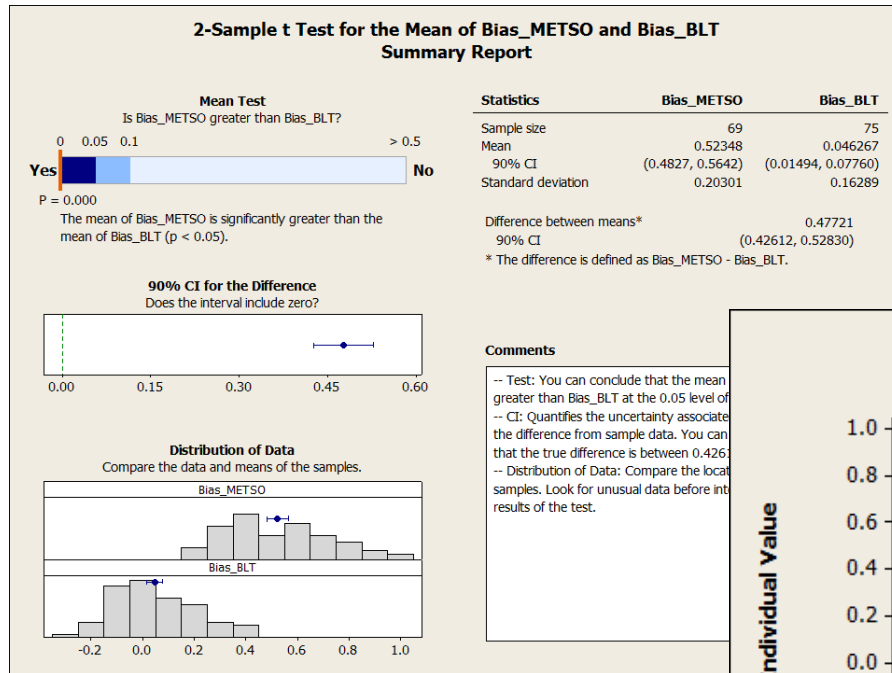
2-Sample t Test for the Mean of Bias_METSO and Bias_BLT
Summary Report

Mean Test
Is Bias_METSO greater than Bias_BLT?

0 0.05 0.1 > 0.5

Yes No

P = 0.000

The mean of Bias_METSO is significantly greater than the mean of Bias_BLT (p < 0.05).

90% CI for the Difference
Does the interval include zero?

0.00 0.15 0.30 0.45 0.60

Distribution of Data
Compare the data and means of the samples.

Bias_METSO

Bias_BLT

-0.2 0.0 0.2 0.4 0.6 0.8 1.0

| Statistics | Bias_METSO | Bias_BLT |
|---|---|---|
| Sample size | 69 | 75 |
| Mean | 0.52348 | 0.046267 |
| 90% CI | (0.4827, 0.5642) | (0.01494, 0.07760) |
| Standard deviation | 0.20301 | 0.16289 |

Difference between means* 0.47721
90% CI (0.42612, 0.52830)
* The difference is defined as Bias_METSO - Bias_BLT.

Comments

-- Test: You can conclude that the mean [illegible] greater than Bias_BLT at the 0.05 level of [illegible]
-- CI: Quantifies the uncertainty associate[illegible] the difference from sample data. You can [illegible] that the true difference is between 0.426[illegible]
-- Distribution of Data: Compare the locat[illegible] samples. Look for unusual data before int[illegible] results of the test.

ndividual Value

1.0
0.8
0.6
0.4
0.2
0.0